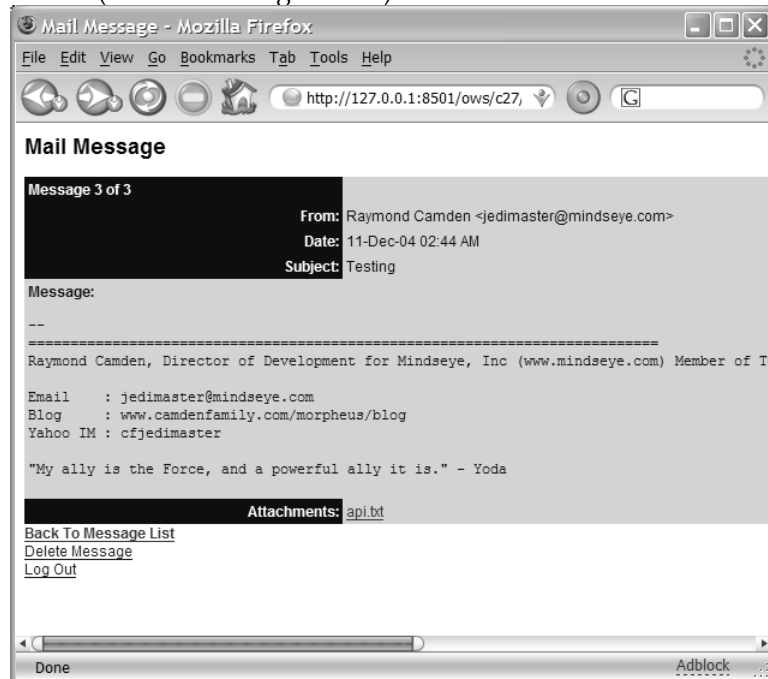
Mail Message - Mozilla Firefox

File Edit View Go Bookmarks Tab Tools Help

http://127.0.0.1:8501/ows/c27,

G

Mail Message

Message 3 of 3

From: Raymond Camden <jedimaster@mindseye.com>

Date: 11-Dec-04 02:44 AM

Subject: Testing

Message:

--
===========================================================================
Raymond Camden, Director of Development for Mindseye, Inc (www.mindseye.com) Member of T

Email : jedimaster@mindseye.com
Blog : www.camdenfamily.com/morpheus/blog
Yahoo IM : cfjedimaster

"My ally is the Force, and a powerful ally it is." - Yoda

Attachments: api.txt

Back To Message List
Delete Message
Log Out

Done

Adblock